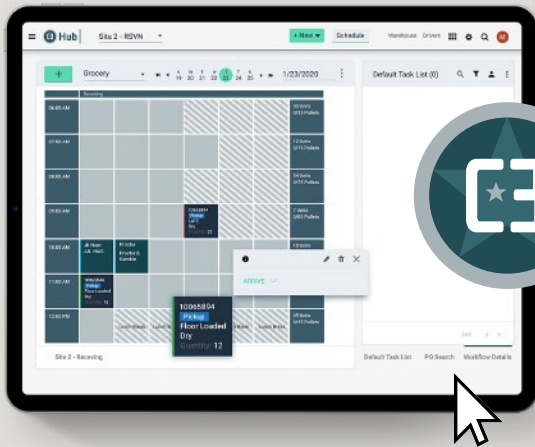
Hub
Site 2 - RSVN
+ New
Schedule
Warehouse
Drivers
+
Grocery
19 20 21 22 23 24 25
1/23/2020
Default Task List (0)
Receiving
06:00 AM
07:00 AM
08:00 AM
09:00 AM
10:00 AM
11:00 AM
12:00 PM
Pickup
12
Pickup
ARRIVE
10065804
Pickup
Floor Loaded
Dry
Quantity: 12
Site 2 - Receiving
Default Task List
PO Search
Workflow Details